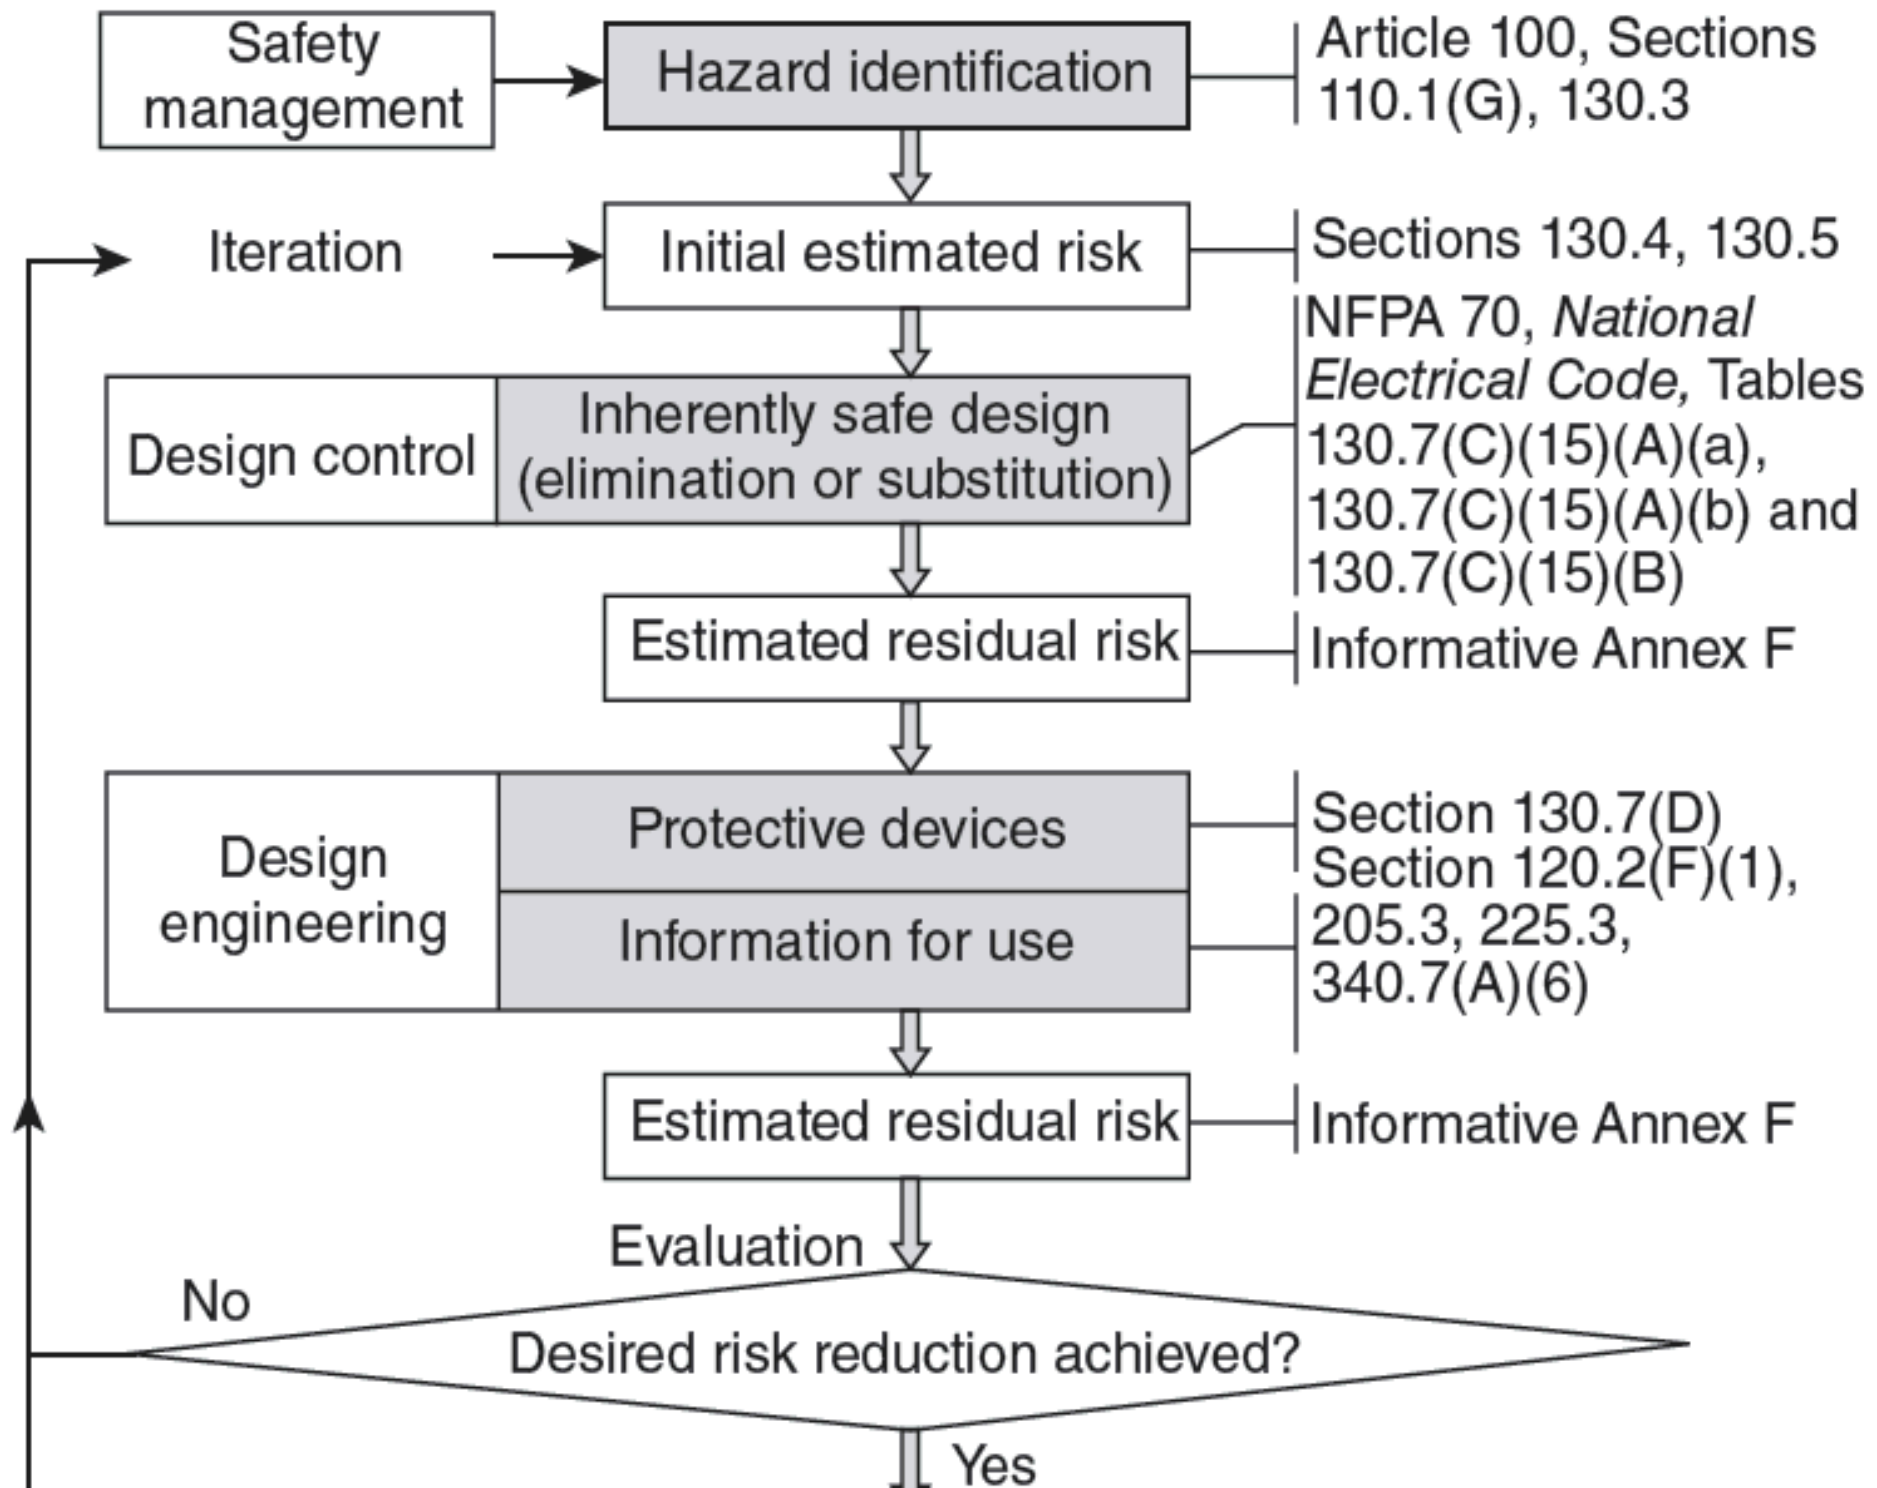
Safety management

Hazard identification

Article 100, Sections 110.1(G), 130.3

Iteration

Initial estimated risk

Sections 130.4, 130.5

Design control

Inherently safe design (elimination or substitution)

NFPA 70, *National Electrical Code,* Tables 130.7(C)(15)(A)(a), 130.7(C)(15)(A)(b) and 130.7(C)(15)(B)

Estimated residual risk

Informative Annex F

Design engineering

Protective devices

Information for use

Section 130.7(D)

Section 120.2(F)(1), 205.3, 225.3, 340.7(A)(6)

Estimated residual risk

Informative Annex F

Evaluation

No

Desired risk reduction achieved?

Yes